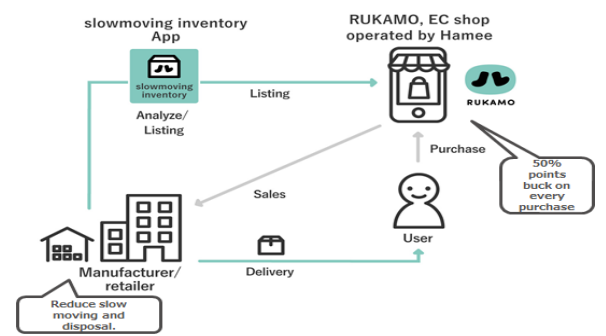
slowmoving inventory App

slowmoving inventory

Analyze/ Listing

Listing

RUKAMO, EC shop operated by Hamee

RUKAMO

Purchase

50% points buck on every purchase

Sales

User

Manufacturer/ retailer

Delivery

Reduce slow moving and disposal.